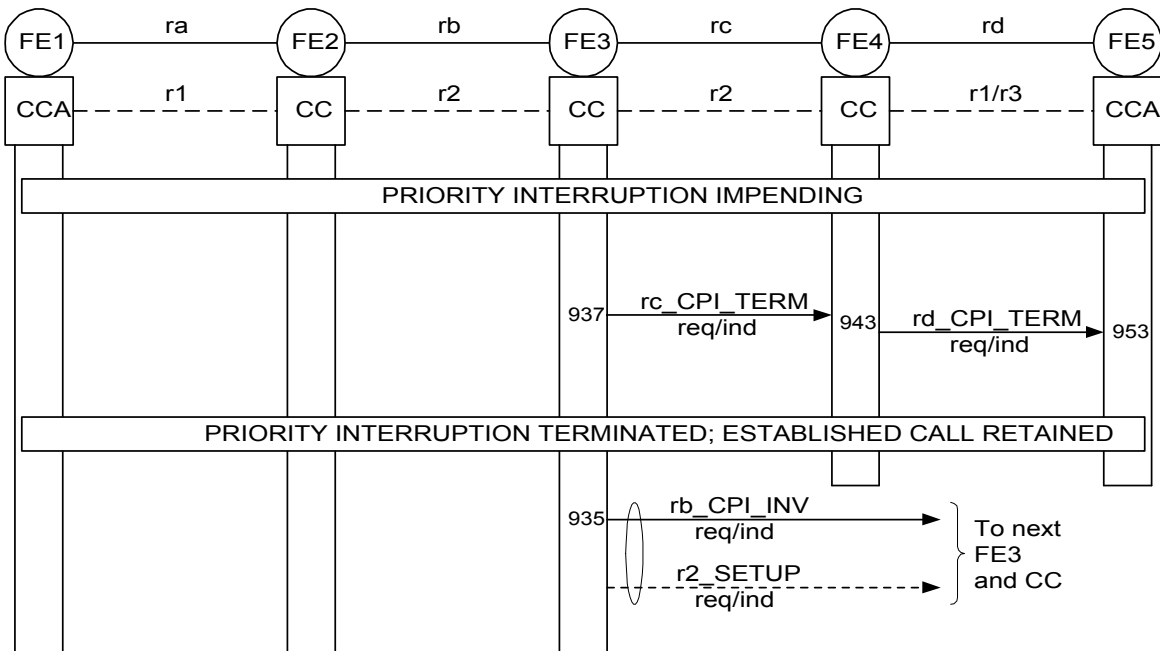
FE1 ra FE2 rb FE3 rc FE4 rd FE5

CCA r1 CC r2 CC r2 CC r1/r3 CCA

PRIORITY INTERRUPTION IMPENDING

937 rc_CPI_TERM req/ind 943 rd_CPI_TERM req/ind 953

PRIORITY INTERRUPTION TERMINATED; ESTABLISHED CALL RETAINED

935 rb_CPI_INV req/ind

r2_SETUP req/ind

To next FE3 and CC